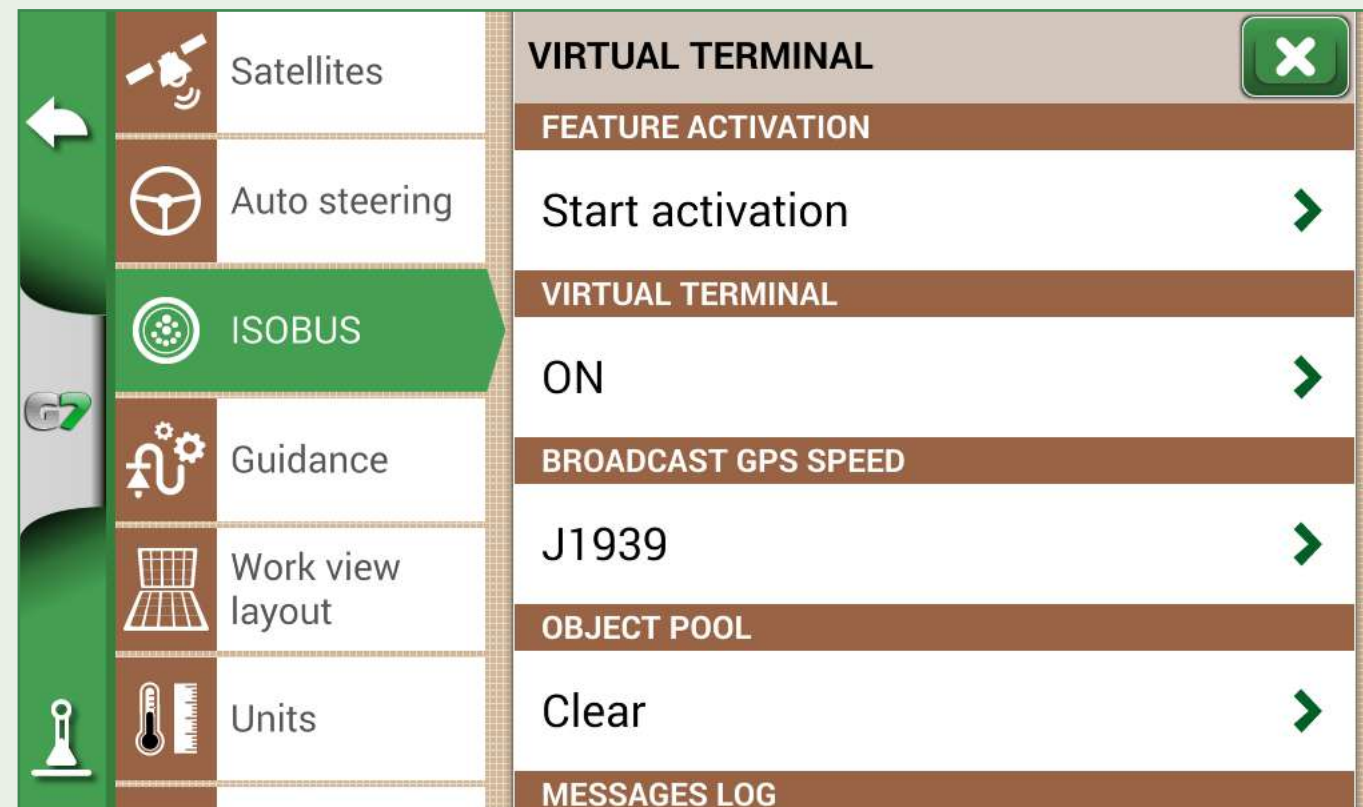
G7

Satellites

Auto steering

ISOBUS

Guidance

Work view layout

Units

VIRTUAL TERMINAL

FEATURE ACTIVATION

Start activation

VIRTUAL TERMINAL

ON

BROADCAST GPS SPEED

J1939

OBJECT POOL

Clear

MESSAGES LOG